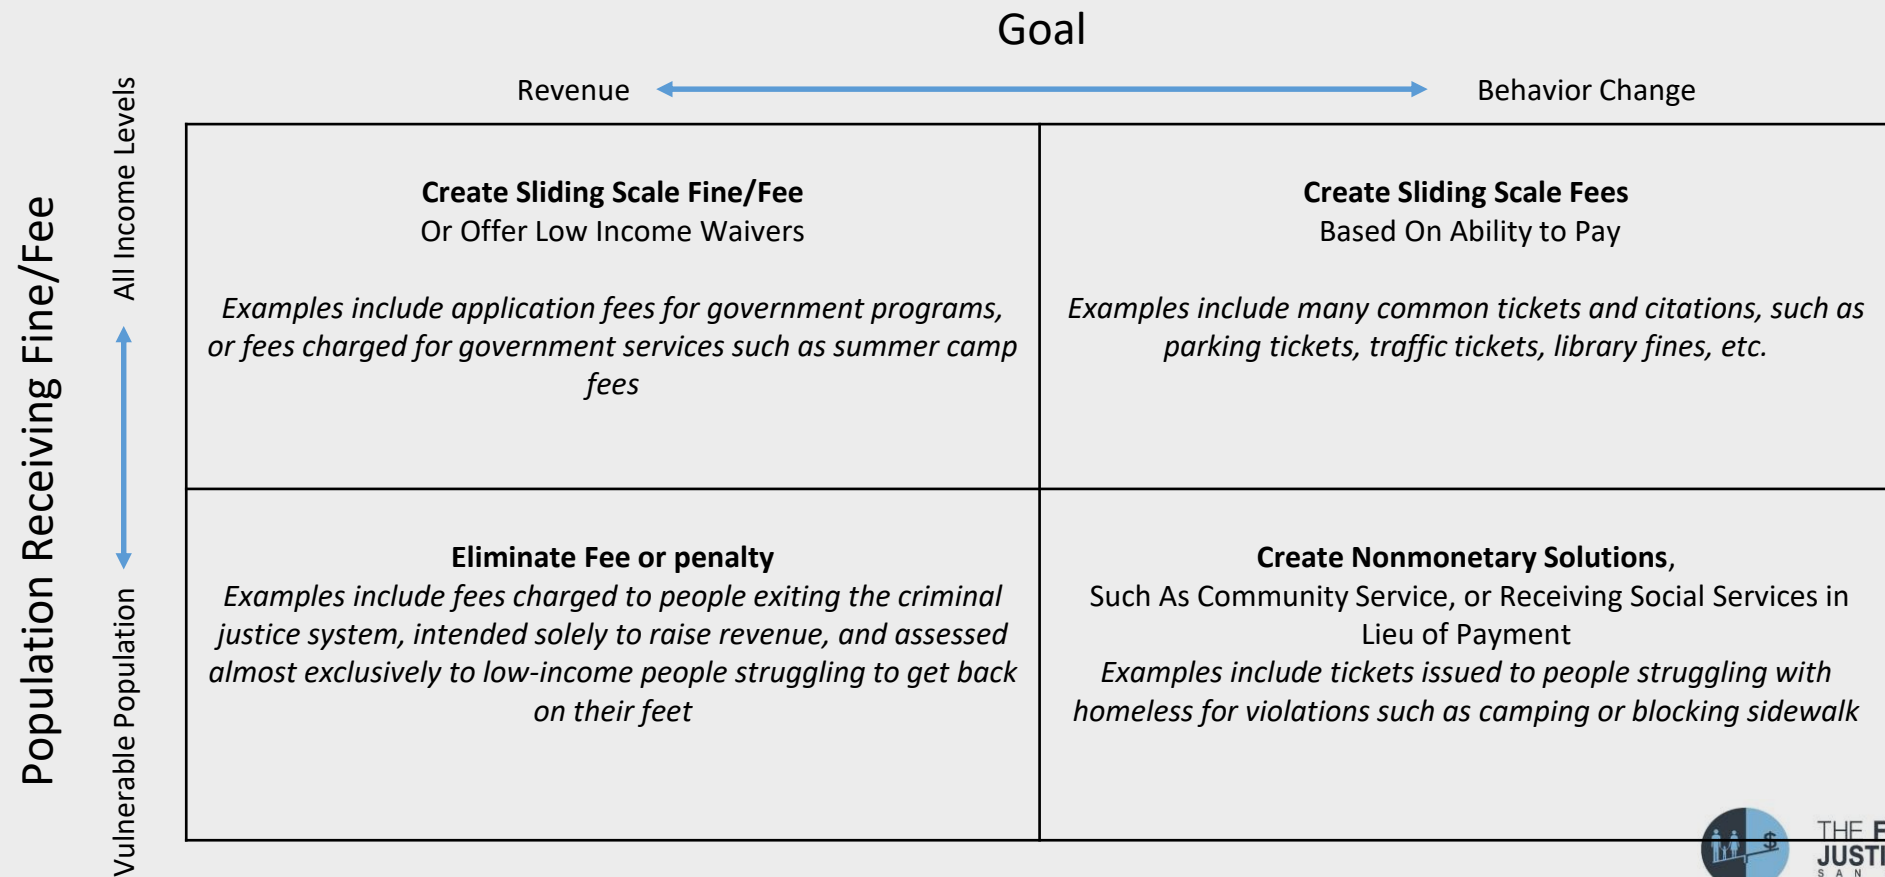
Goal

Revenue

Behavior Change

Population Receiving Fine/Fee

All Income Levels

Vulnerable Population

| | |
|---|---|
| **Create Sliding Scale Fine/Fee** Or Offer Low Income Waivers *Examples include application fees for government programs, or fees charged for government services such as summer camp fees* | **Create Sliding Scale Fees** Based On Ability to Pay *Examples include many common tickets and citations, such as parking tickets, traffic tickets, library fines, etc.* |
| **Eliminate Fee or penalty** *Examples include fees charged to people exiting the criminal justice system, intended solely to raise revenue, and assessed almost exclusively to low-income people struggling to get back on their feet* | **Create Nonmonetary Solutions**, Such As Community Service, or Receiving Social Services in Lieu of Payment *Examples include tickets issued to people struggling with homeless for violations such as camping or blocking sidewalk* |

THE F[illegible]
JUSTI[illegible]
S A N